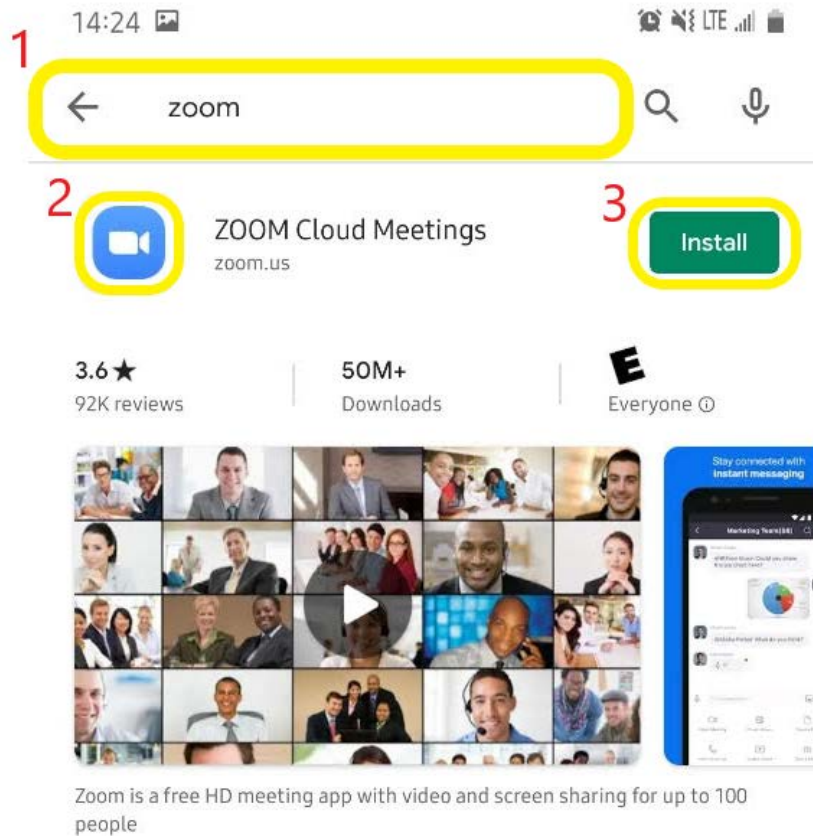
14:24

LTE

1

zoom

2

ZOOM Cloud Meetings
zoom.us

3

Install

3.6 ★
92K reviews

50M+
Downloads

E
Everyone ⓘ

Stay connected with instant messaging

Marketing Team(38)

Zoom is a free HD meeting app with video and screen sharing for up to 100 people